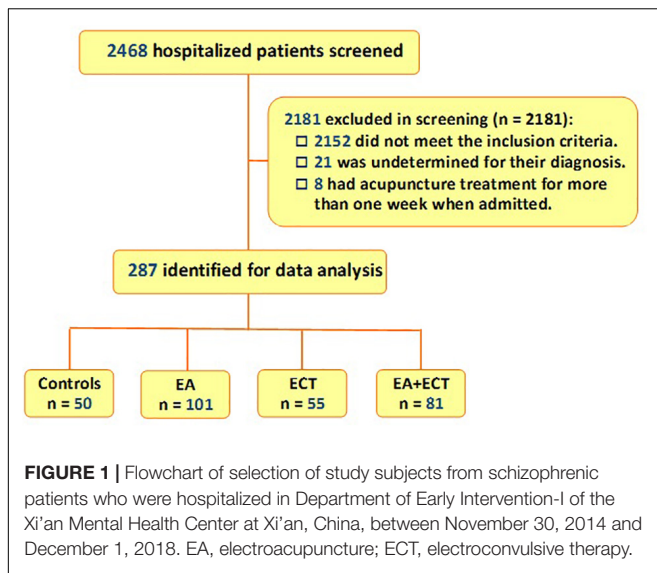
2468 hospitalized patients screened

2181 excluded in screening (n = 2181):
□ 2152 did not meet the inclusion criteria.
□ 21 was undetermined for their diagnosis.
□ 8 had acupuncture treatment for more than one week when admitted.

287 identified for data analysis

Controls
n = 50

EA
n = 101

ECT
n = 55

EA+ECT
n = 81

FIGURE 1 | Flowchart of selection of study subjects from schizophrenic patients who were hospitalized in Department of Early Intervention-I of the Xi'an Mental Health Center at Xi'an, China, between November 30, 2014 and December 1, 2018. EA, electroacupuncture; ECT, electroconvulsive therapy.